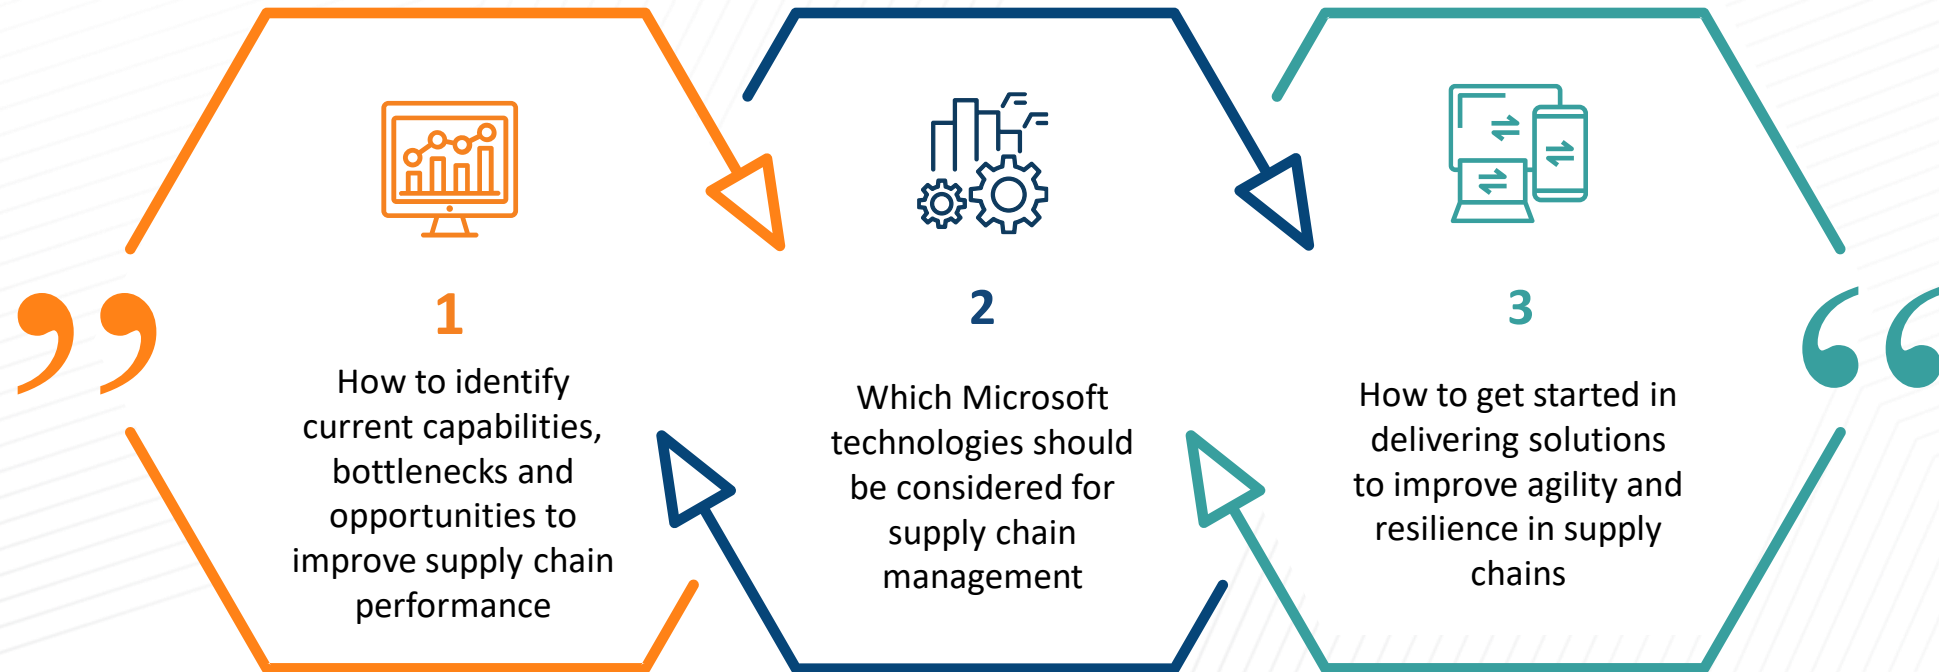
1

How to identify current capabilities, bottlenecks and opportunities to improve supply chain performance

2

Which Microsoft technologies should be considered for supply chain management

3

How to get started in delivering solutions to improve agility and resilience in supply chains